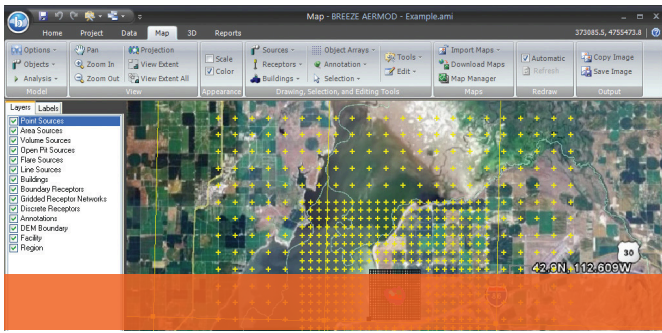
Map - BREEZE AERMOD - Example.ami

Home Project Data Map 3D Reports

373085.5, 4755473.8

Options Objects Analysis Model

Pan Zoom In Zoom Out View

Projection View Extent View Extent All

Scale Color Appearance

Sources Receptors Buildings

Object Arrays Annotation Selection

Tools Edit

Drawing, Selection, and Editing Tools

Import Maps Download Maps Map Manager Maps

Automatic Refresh Redraw

Copy Image Save Image Output

Layers Labels

Point Sources
Area Sources
Volume Sources
Open Pit Sources
Flare Sources
Line Sources
Buildings
Boundary Receptors
Gridded Receptor Networks
Discrete Receptors
Annotations
DEM Boundary
Facility
Region

30

42.6N, 112.609W